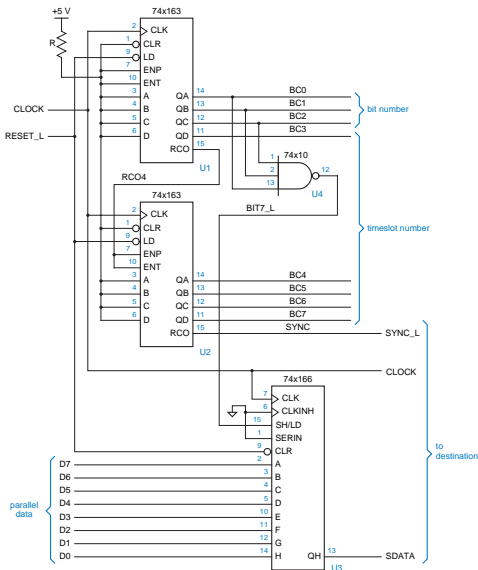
+5 V
R
74x163
2 CLK
1 CLR
9 LD
7 ENP
10 ENT
3 A
4 B
5 C
6 D
QA 14
QB 13
QC 12
QD 11
RCO 15
U1
CLOCK
RESET_L
BC0
BC1
BC2
BC3
bit number
74x10
1
2
13
12
U4
RCO4
74x163
BIT7_L
2 CLK
1 CLR
9 LD
7 ENP
10 ENT
3 A
4 B
5 C
6 D
QA 14
QB 13
QC 12
QD 11
RCO 15
U2
timeslot number
BC4
BC5
BC6
BC7
SYNC
SYNC_L
CLOCK
74x166
7 CLK
6 CLKINH
15 SH/LD
1 SERIN
9 CLR
2 A
3 B
4 C
5 D
10 E
11 F
12 G
14 H
QH 13
U3
to destination
D7
D6
D5
D4
D3
D2
D1
D0
parallel data
SDATA